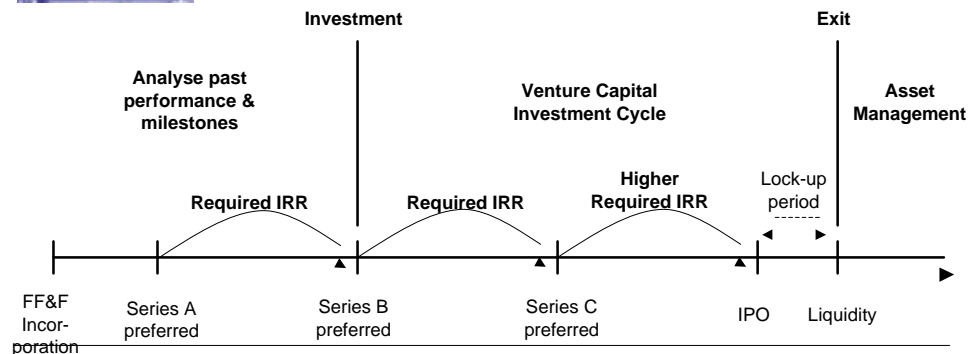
Investment

Exit

Analyse past performance & milestones

Venture Capital Investment Cycle

Asset Management

Required IRR

Required IRR

Higher Required IRR

Lock-up period

FF&F Incorporation

Series A preferred

Series B preferred

Series C preferred

IPO

Liquidity